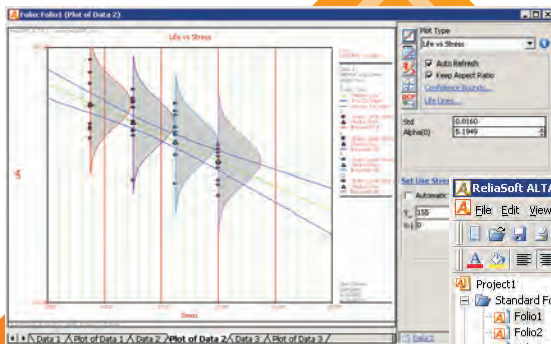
Folio: Folio1 (Plot of Data 2)

Life vs Stress

Stress

Plot Type
Life vs Stress
Auto Refresh
Keep Aspect Ratio
Confidence Bounds...
Life Lines...

Std 0.0160
Alpha(0) 5.1949

Set Use Stres
Automatic
155

ReliaSoft ALTA
File Edit View

Project1
Standard Fo
Folio1
Folio2

Data 1 Plot of Data 1 Data 2 Plot of Data 2 Data 3 Plot of Data 3

Data2